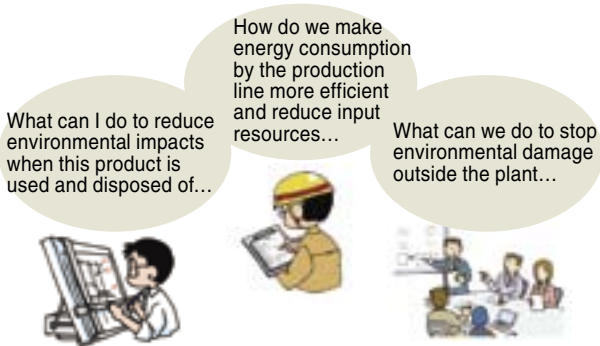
How do we make energy consumption by the production line more efficient and reduce input resources…

What can I do to reduce environmental impacts when this product is used and disposed of…

What can we do to stop environmental damage outside the plant…